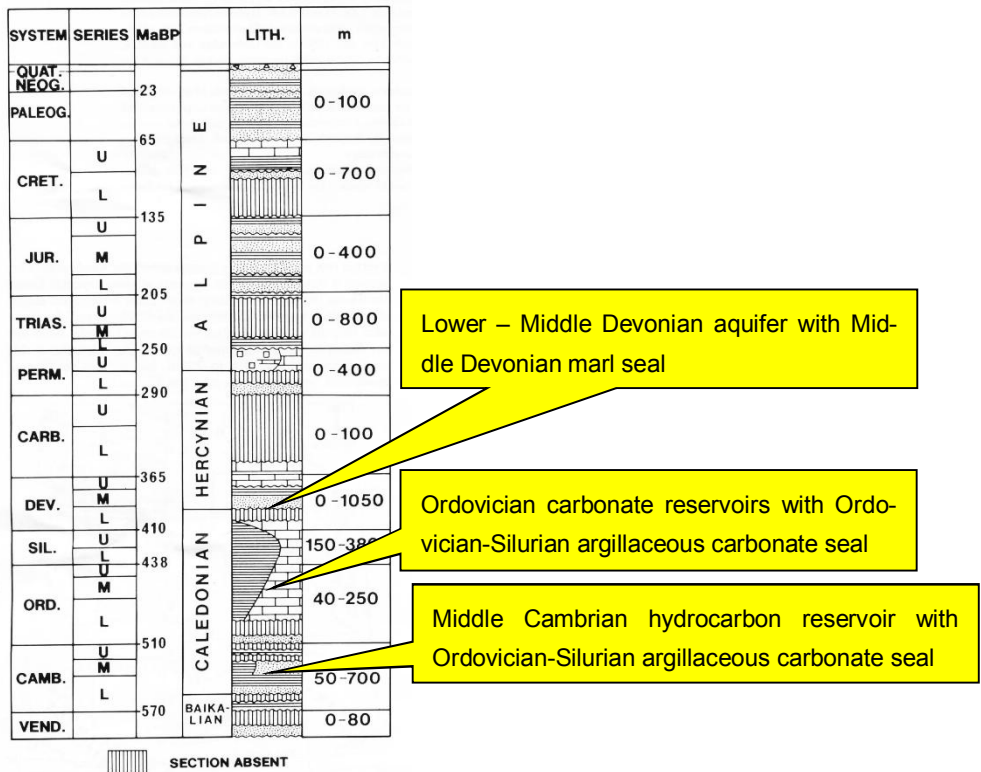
| SYSTEM | SERIES | MaBP | | LITH. | m |
|---|---|---|---|---|---|
| QUAT. | | | | | |
| NEOG. | | 23 | | | 0-100 |
| PALEOG. | | 65 | | | |
| CRET. | U | | ALPINE | | 0-700 |
| | L | 135 | | | |
| JUR. | U | | | | 0-400 |
| | M | | | | |
| | L | 205 | | | |
| TRIAS. | U | | | | 0-800 |
| | M | | | | |
| | L | 250 | | | |
| PERM. | U | | | | 0-400 |
| | L | 290 | HERCYNIAN | | |
| CARB. | U | | | | 0-100 |
| | L | 365 | | | |
| DEV. | U | | | | 0-1050 |
| | M | | | | |
| | L | 410 | CALEDONIAN | | |
| SIL. | U | | | | 150-38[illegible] |
| | L | 438 | | | |
| ORD. | U | | | | 40-250 |
| | M | | | | |
| | L | 510 | | | |
| CAMB. | U | | | | 50-700 |
| | M | | | | |
| | L | 570 | | | |
| VEND. | | | BAIKALIAN | | 0-80 |

SECTION ABSENT

Lower – Middle Devonian aquifer with Middle Devonian marl seal

Ordovician carbonate reservoirs with Ordovician-Silurian argillaceous carbonate seal

Middle Cambrian hydrocarbon reservoir with Ordovician-Silurian argillaceous carbonate seal